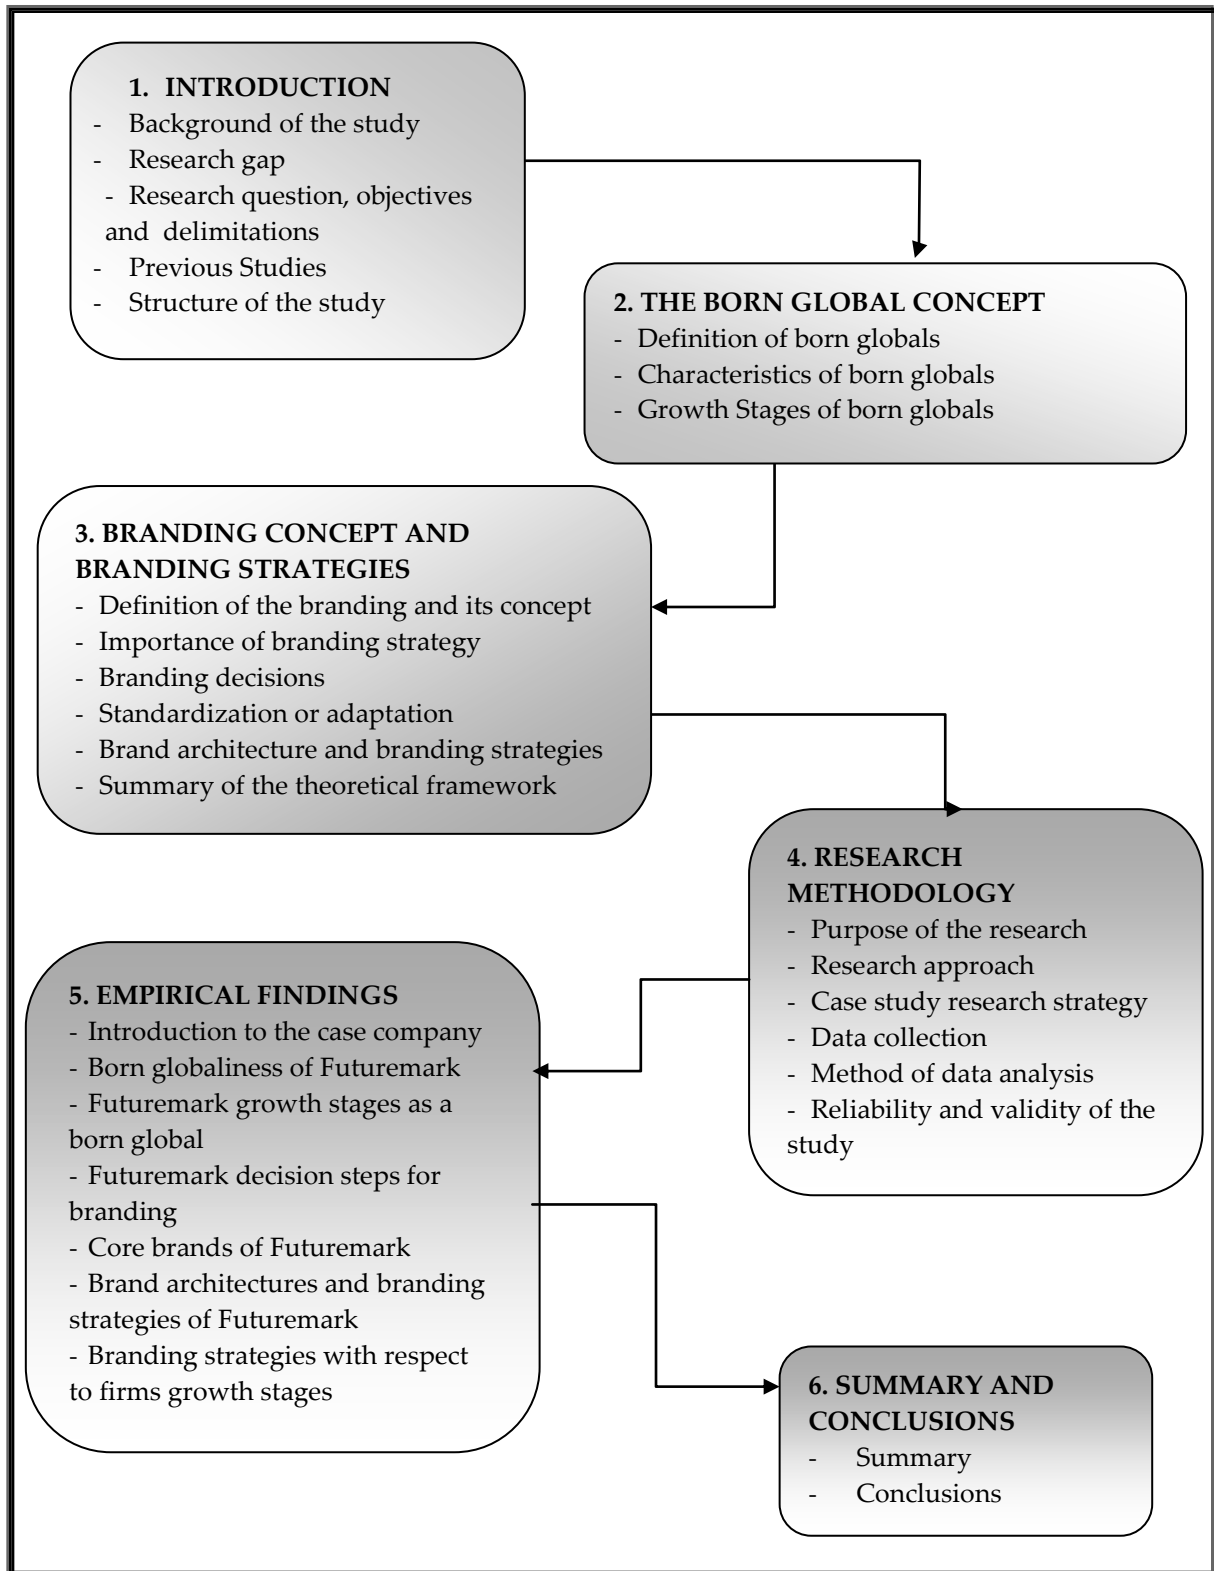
1. INTRODUCTION
- Background of the study
- Research gap
- Research question, objectives and delimitations
- Previous Studies
- Structure of the study

2. THE BORN GLOBAL CONCEPT
- Definition of born globals
- Characteristics of born globals
- Growth Stages of born globals

3. BRANDING CONCEPT AND BRANDING STRATEGIES
- Definition of the branding and its concept
- Importance of branding strategy
- Branding decisions
- Standardization or adaptation
- Brand architecture and branding strategies
- Summary of the theoretical framework

4. RESEARCH METHODOLOGY
- Purpose of the research
- Research approach
- Case study research strategy
- Data collection
- Method of data analysis
- Reliability and validity of the study

5. EMPIRICAL FINDINGS
- Introduction to the case company
- Born globaliness of Futuremark
- Futuremark growth stages as a born global
- Futuremark decision steps for branding
- Core brands of Futuremark
- Brand architectures and branding strategies of Futuremark
- Branding strategies with respect to firms growth stages

6. SUMMARY AND CONCLUSIONS
- Summary
- Conclusions